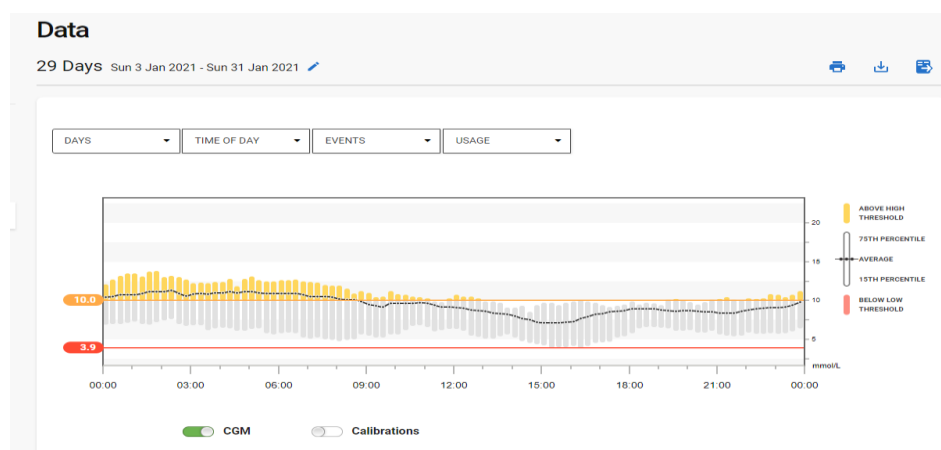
Data

29 Days Sun 3 Jan 2021 - Sun 31 Jan 2021

DAYS
TIME OF DAY
EVENTS
USAGE

10.0
3.9

20
15
10
5
mmol/L

00:00
03:00
06:00
09:00
12:00
15:00
18:00
21:00
00:00

ABOVE HIGH THRESHOLD
75TH PERCENTILE
AVERAGE
15TH PERCENTILE
BELOW LOW THRESHOLD

CGM
Calibrations